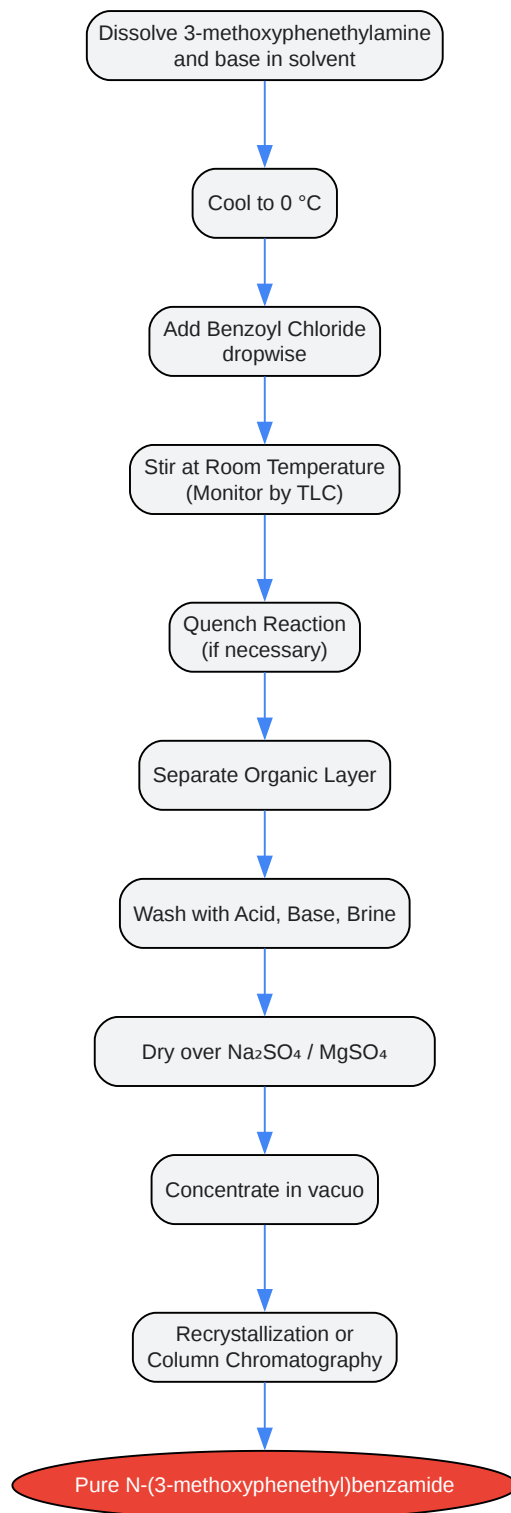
Dissolve 3-methoxyphenethylamine and base in solvent

Cool to 0 °C

Add Benzoyl Chloride dropwise

Stir at Room Temperature (Monitor by TLC)

Quench Reaction (if necessary)

Separate Organic Layer

Wash with Acid, Base, Brine

Dry over $Na_2SO_4$ / $MgSO_4$

Concentrate in vacuo

Recrystallization or Column Chromatography

Pure N-(3-methoxyphenethyl)benzamide